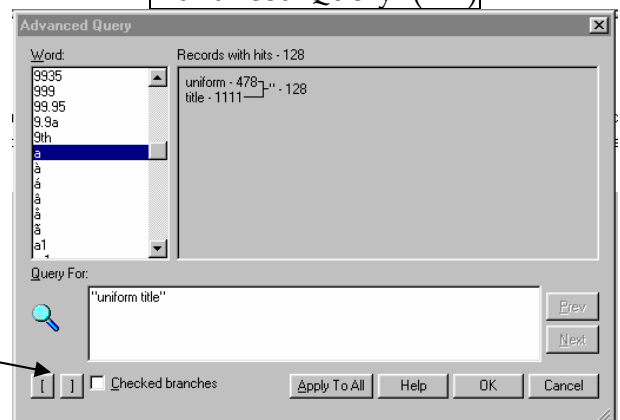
Advanced Query

Word:
9935
999
99.95
9.9a
9th
a
à
á
â
å
ã
a1

Records with hits - 128
uniform - 478
title - 1111
"" - 128

Query For:
"uniform title"

Prev
Next

[ ] Checked branches
Apply To All
Help
OK
Cancel